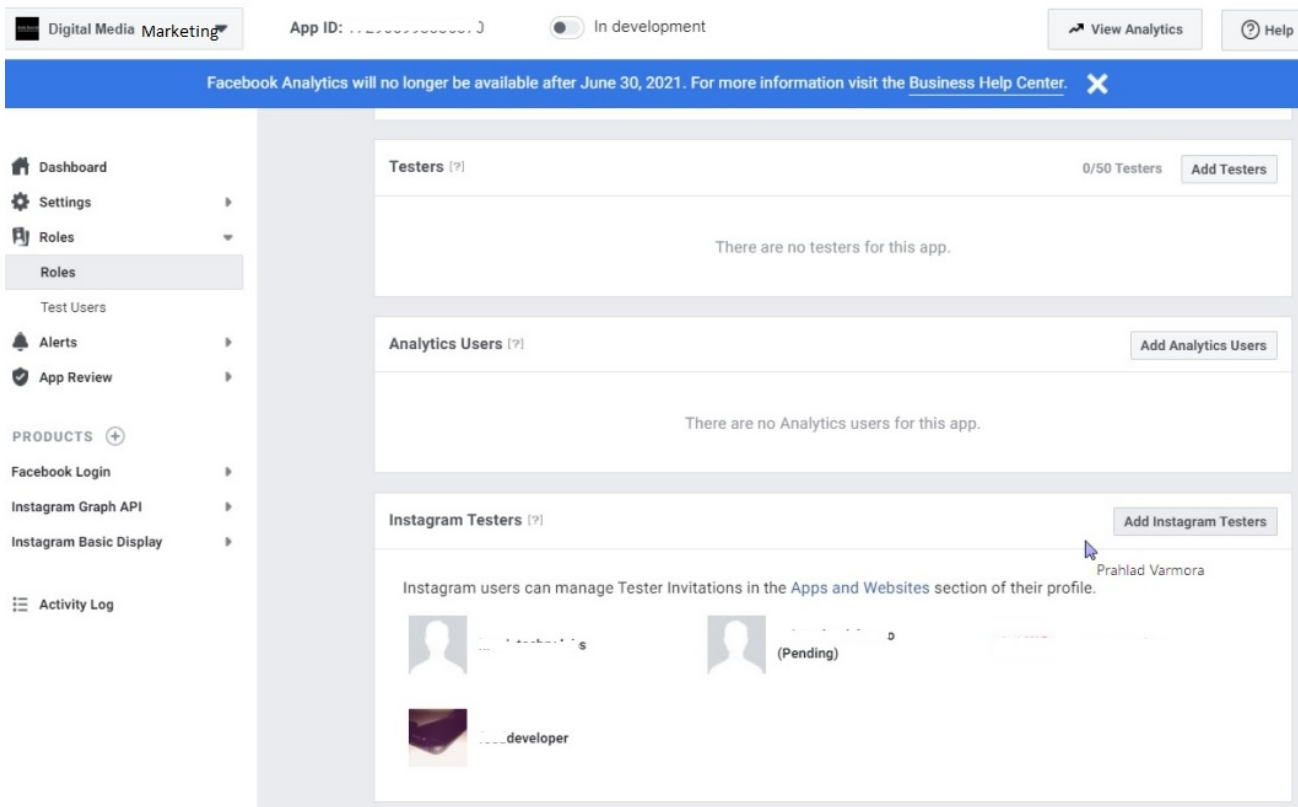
Digital Media Marketing

App ID: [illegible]

In development

View Analytics

Help

Facebook Analytics will no longer be available after June 30, 2021. For more information visit the Business Help Center.

Dashboard
Settings
Roles
Roles
Test Users
Alerts
App Review

PRODUCTS

Facebook Login
Instagram Graph API
Instagram Basic Display

Activity Log

Testers [?]

0/50 Testers

Add Testers

There are no testers for this app.

Analytics Users [?]

Add Analytics Users

There are no Analytics users for this app.

Instagram Testers [?]

Add Instagram Testers

Prahlad Varmora

Instagram users can manage Tester Invitations in the Apps and Websites section of their profile.

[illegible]

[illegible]
(Pending)

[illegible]developer